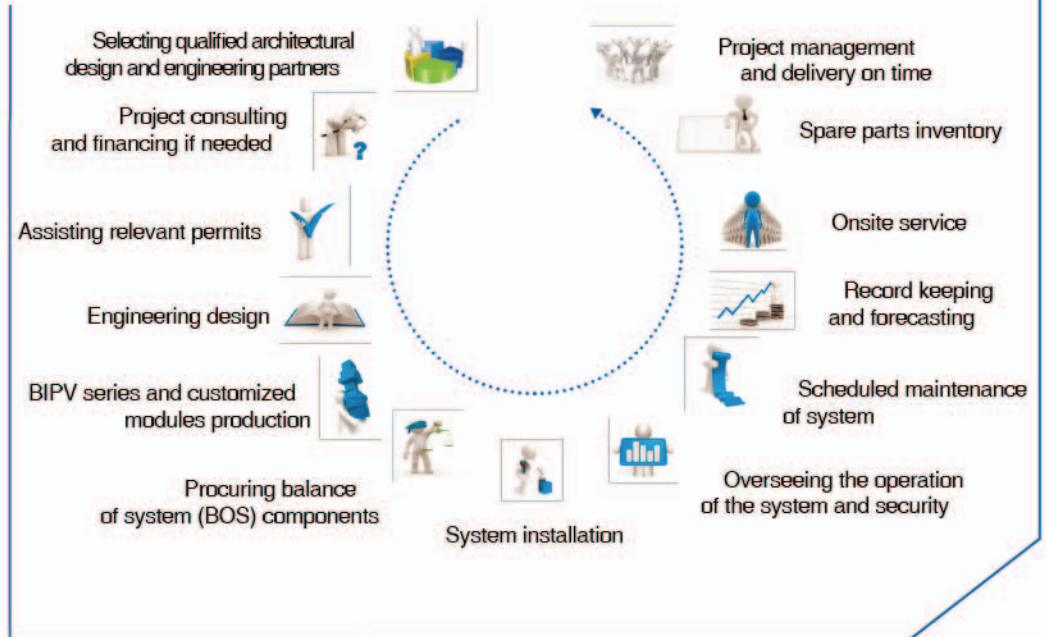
Selecting qualified architectural design and engineering partners

Project consulting and financing if needed

Assisting relevant permits

Engineering design

BIPV series and customized modules production

Procuring balance of system (BOS) components

System installation

Overseeing the operation of the system and security

Scheduled maintenance of system

Record keeping and forecasting

Onsite service

Spare parts inventory

Project management and delivery on time